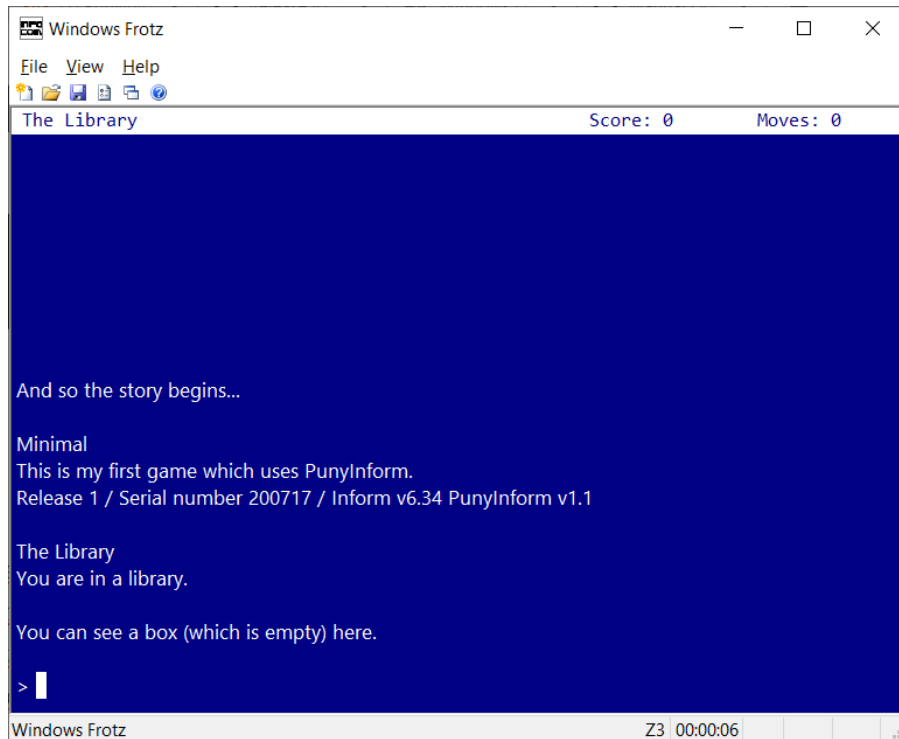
Windows Frotz

File View Help

The Library Score: 0 Moves: 0

And so the story begins...

Minimal
This is my first game which uses PunyInform.
Release 1 / Serial number 200717 / Inform v6.34 PunyInform v1.1

The Library
You are in a library.

You can see a box (which is empty) here.

>

Windows Frotz Z3 00:00:06